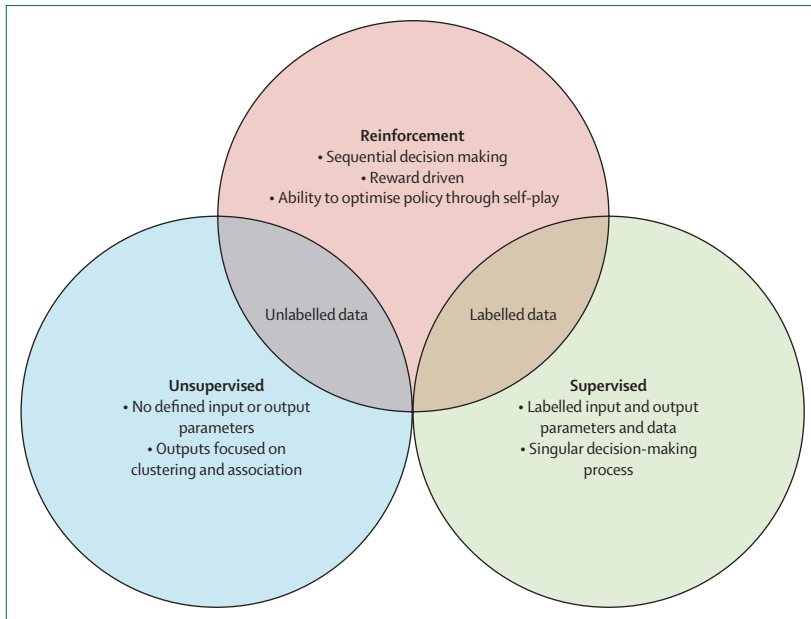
Reinforcement
• Sequential decision making
• Reward driven
• Ability to optimise policy through self-play

Unlabelled data

Labelled data

Unsupervised
• No defined input or output parameters
• Outputs focused on clustering and association

Supervised
• Labelled input and output parameters and data
• Singular decision-making process